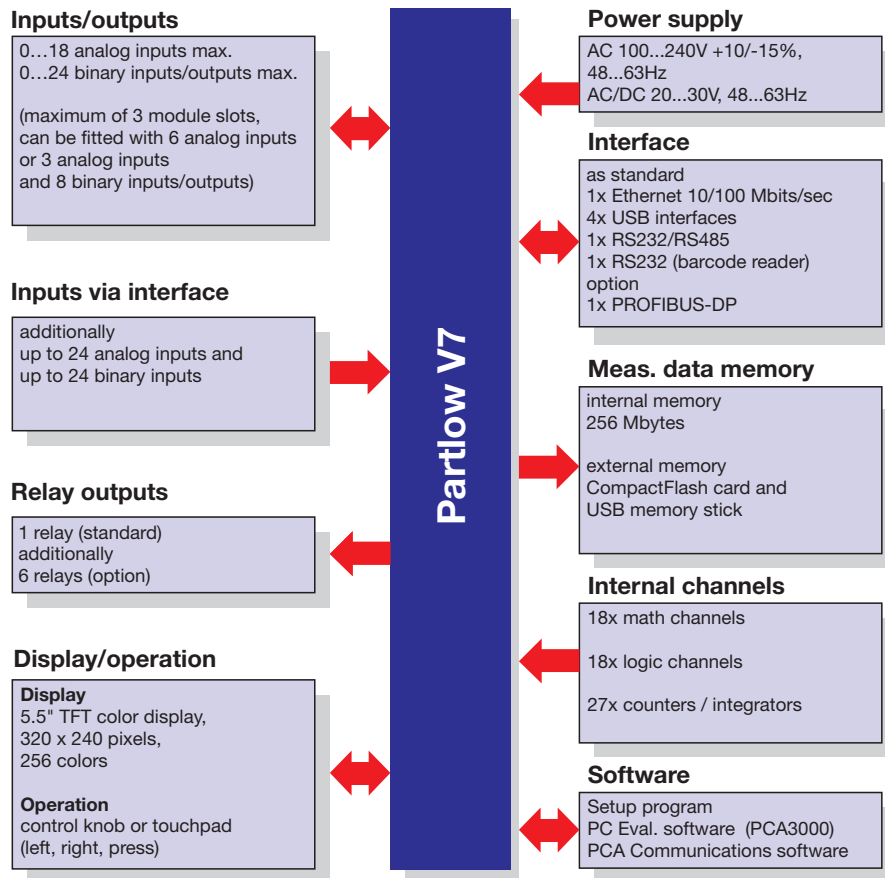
Inputs/outputs

0…18 analog inputs max.
0…24 binary inputs/outputs max.

(maximum of 3 module slots, can be fitted with 6 analog inputs or 3 analog inputs and 8 binary inputs/outputs)

Inputs via interface

additionally
up to 24 analog inputs and up to 24 binary inputs

Relay outputs

1 relay (standard)
additionally
6 relays (option)

Display/operation

**Display**
5.5" TFT color display, 320 x 240 pixels, 256 colors

**Operation**
control knob or touchpad (left, right, press)

Partlow V7

Power supply

AC 100...240V +10/-15%, 48...63Hz
AC/DC 20...30V, 48...63Hz

Interface

as standard
1x Ethernet 10/100 Mbits/sec
4x USB interfaces
1x RS232/RS485
1x RS232 (barcode reader)
option
1x PROFIBUS-DP

Meas. data memory

internal memory
256 Mbytes

external memory
CompactFlash card and USB memory stick

Internal channels

18x math channels

18x logic channels

27x counters / integrators

Software

Setup program
PC Eval. software (PCA3000)
PCA Communications software